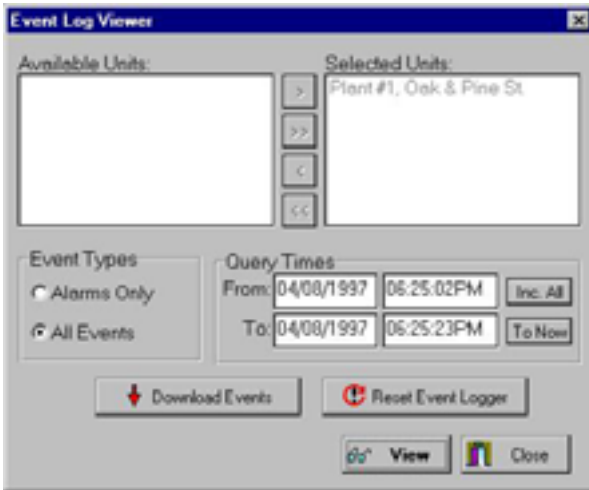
Event Log Viewer

Available Units:

Selected Units:
Plant #1, Oak & Pine St.

>
>>
<
<<

Event Types
Alarms Only
All Events

Query Times
From: 04/08/1997 06:25:02PM Inc. All
To: 04/08/1997 06:25:23PM To Now

Download Events
Reset Event Logger

View
Close